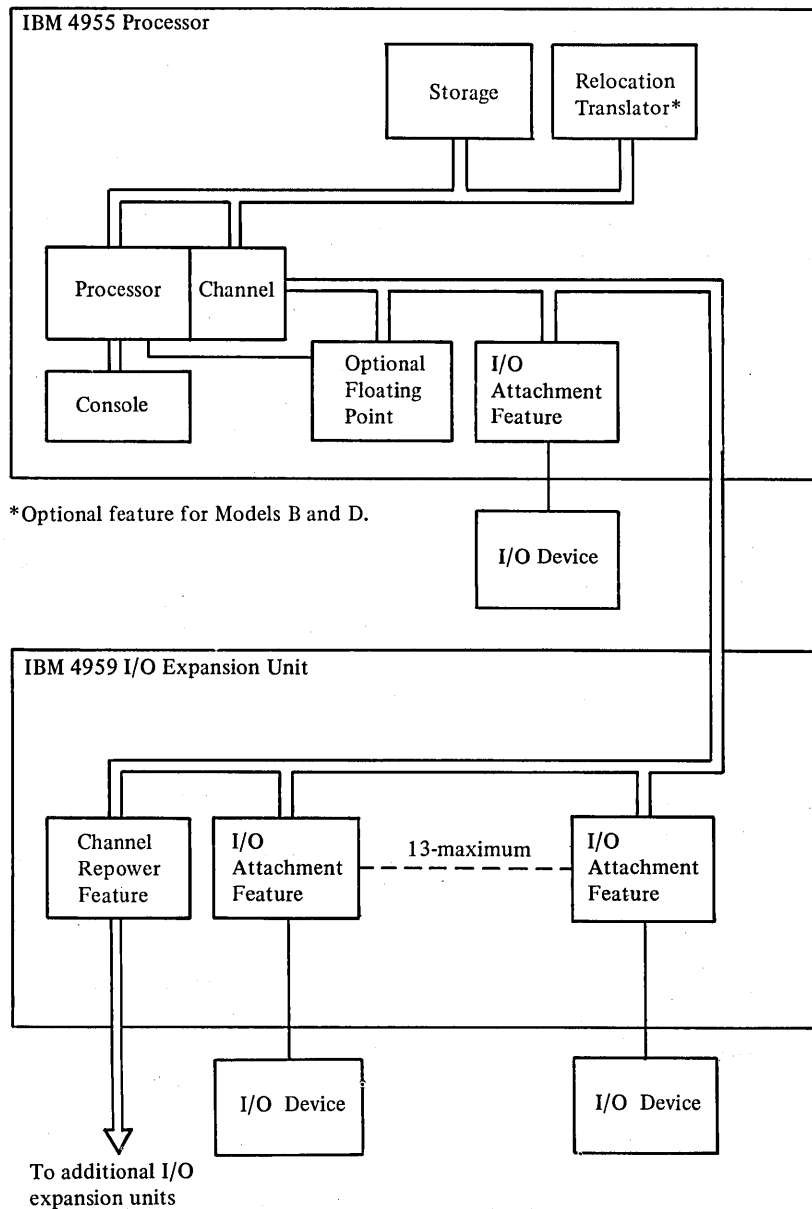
IBM 4955 Processor

Storage

Relocation Translator*

Processor

Channel

Console

Optional Floating Point

I/O Attachment Feature

*Optional feature for Models B and D.

I/O Device

IBM 4959 I/O Expansion Unit

Channel Repower Feature

I/O Attachment Feature

13-maximum

I/O Attachment Feature

I/O Device

I/O Device

To additional I/O expansion units